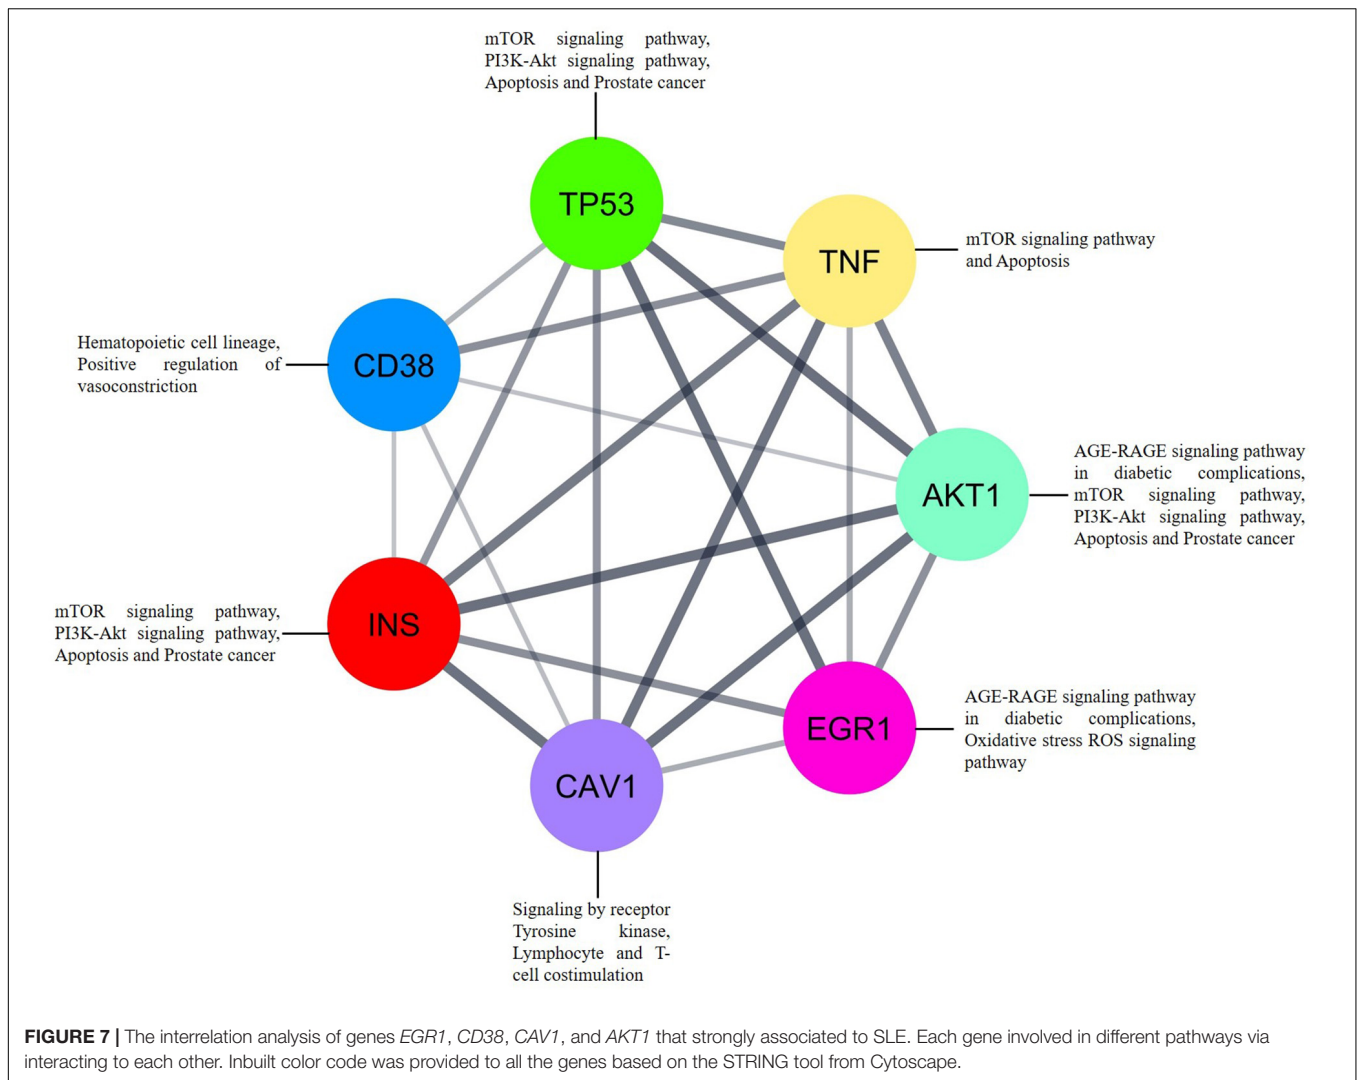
mTOR signaling pathway, PI3K-Akt signaling pathway, Apoptosis and Prostate cancer

TP53

TNF

mTOR signaling pathway and Apoptosis

Hematopoietic cell lineage, Positive regulation of vasoconstriction

CD38

AKT1

AGE-RAGE signaling pathway in diabetic complications, mTOR signaling pathway, PI3K-Akt signaling pathway, Apoptosis and Prostate cancer

mTOR signaling pathway, PI3K-Akt signaling pathway, Apoptosis and Prostate cancer

INS

EGR1

AGE-RAGE signaling pathway in diabetic complications, Oxidative stress ROS signaling pathway

CAV1

Signaling by receptor Tyrosine kinase, Lymphocyte and T-cell costimulation

**FIGURE 7 |** The interrelation analysis of genes *EGR1*, *CD38*, *CAV1*, and *AKT1* that strongly associated to SLE. Each gene involved in different pathways via interacting to each other. Inbuilt color code was provided to all the genes based on the STRING tool from Cytoscape.